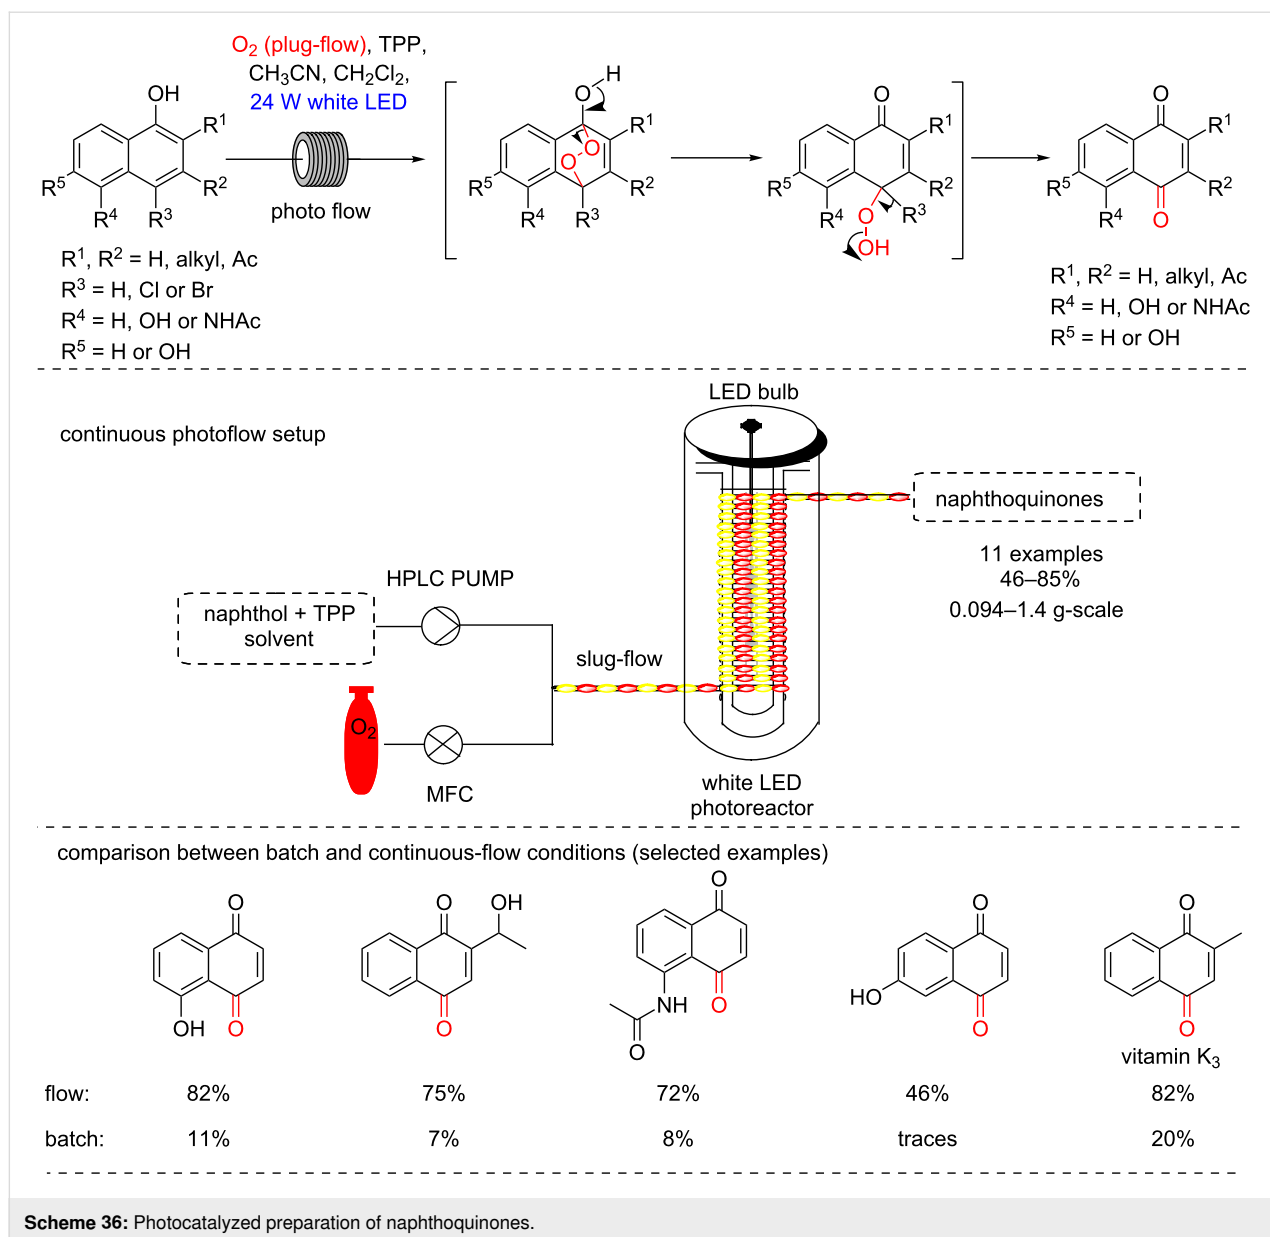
$O_2$ (plug-flow), TPP, $CH_3CN$, $CH_2Cl_2$, 24 W white LED

photo flow

OH
$R^1$
$R^2$
$R^3$
$R^4$
$R^5$

$R^1$, $R^2$ = H, alkyl, Ac
$R^3$ = H, Cl or Br
$R^4$ = H, OH or NHAc
$R^5$ = H or OH

O H
O
O
$R^1$
$R^2$
$R^3$
$R^4$
$R^5$

O
$R^1$
$R^2$
$R^3$
$R^4$
$R^5$
O
OH

O
$R^1$
$R^2$
$R^4$
$R^5$
O

$R^1$, $R^2$ = H, alkyl, Ac
$R^4$ = H, OH or NHAc
$R^5$ = H or OH

continuous photoflow setup

LED bulb

naphthoquinones

11 examples
46–85%
0.094–1.4 g-scale

HPLC PUMP

naphthol + TPP
solvent

slug-flow

$O_2$

MFC

white LED
photoreactor

comparison between batch and continuous-flow conditions (selected examples)

O
OH O

O OH
O

O
NH O
O

O
HO
O

O
O
vitamin $K_3$

| | | | | | |
|---|---|---|---|---|---|
| flow: | 82% | 75% | 72% | 46% | 82% |
| batch: | 11% | 7% | 8% | traces | 20% |

**Scheme 36:** Photocatalyzed preparation of naphthoquinones.